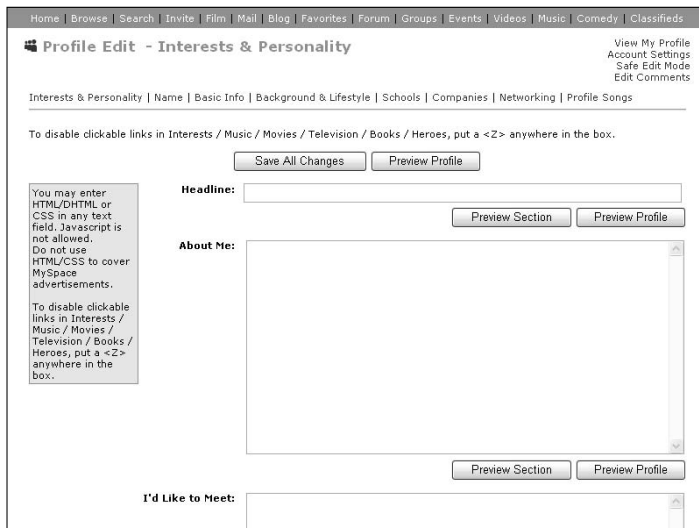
Home | Browse | Search | Invite | Film | Mail | Blog | Favorites | Forum | Groups | Events | Videos | Music | Comedy | Classifieds

Profile Edit - Interests & Personality

View My Profile
Account Settings
Safe Edit Mode
Edit Comments

Interests & Personality | Name | Basic Info | Background & Lifestyle | Schools | Companies | Networking | Profile Songs

To disable clickable links in Interests / Music / Movies / Television / Books / Heroes, put a <Z> anywhere in the box.

Save All Changes Preview Profile

You may enter HTML/DHTML or CSS in any text field. Javascript is not allowed.
Do not use HTML/CSS to cover MySpace advertisements.

To disable clickable links in Interests / Music / Movies / Television / Books / Heroes, put a <Z> anywhere in the box.

Headline:

Preview Section Preview Profile

About Me:

Preview Section Preview Profile

I'd Like to Meet: